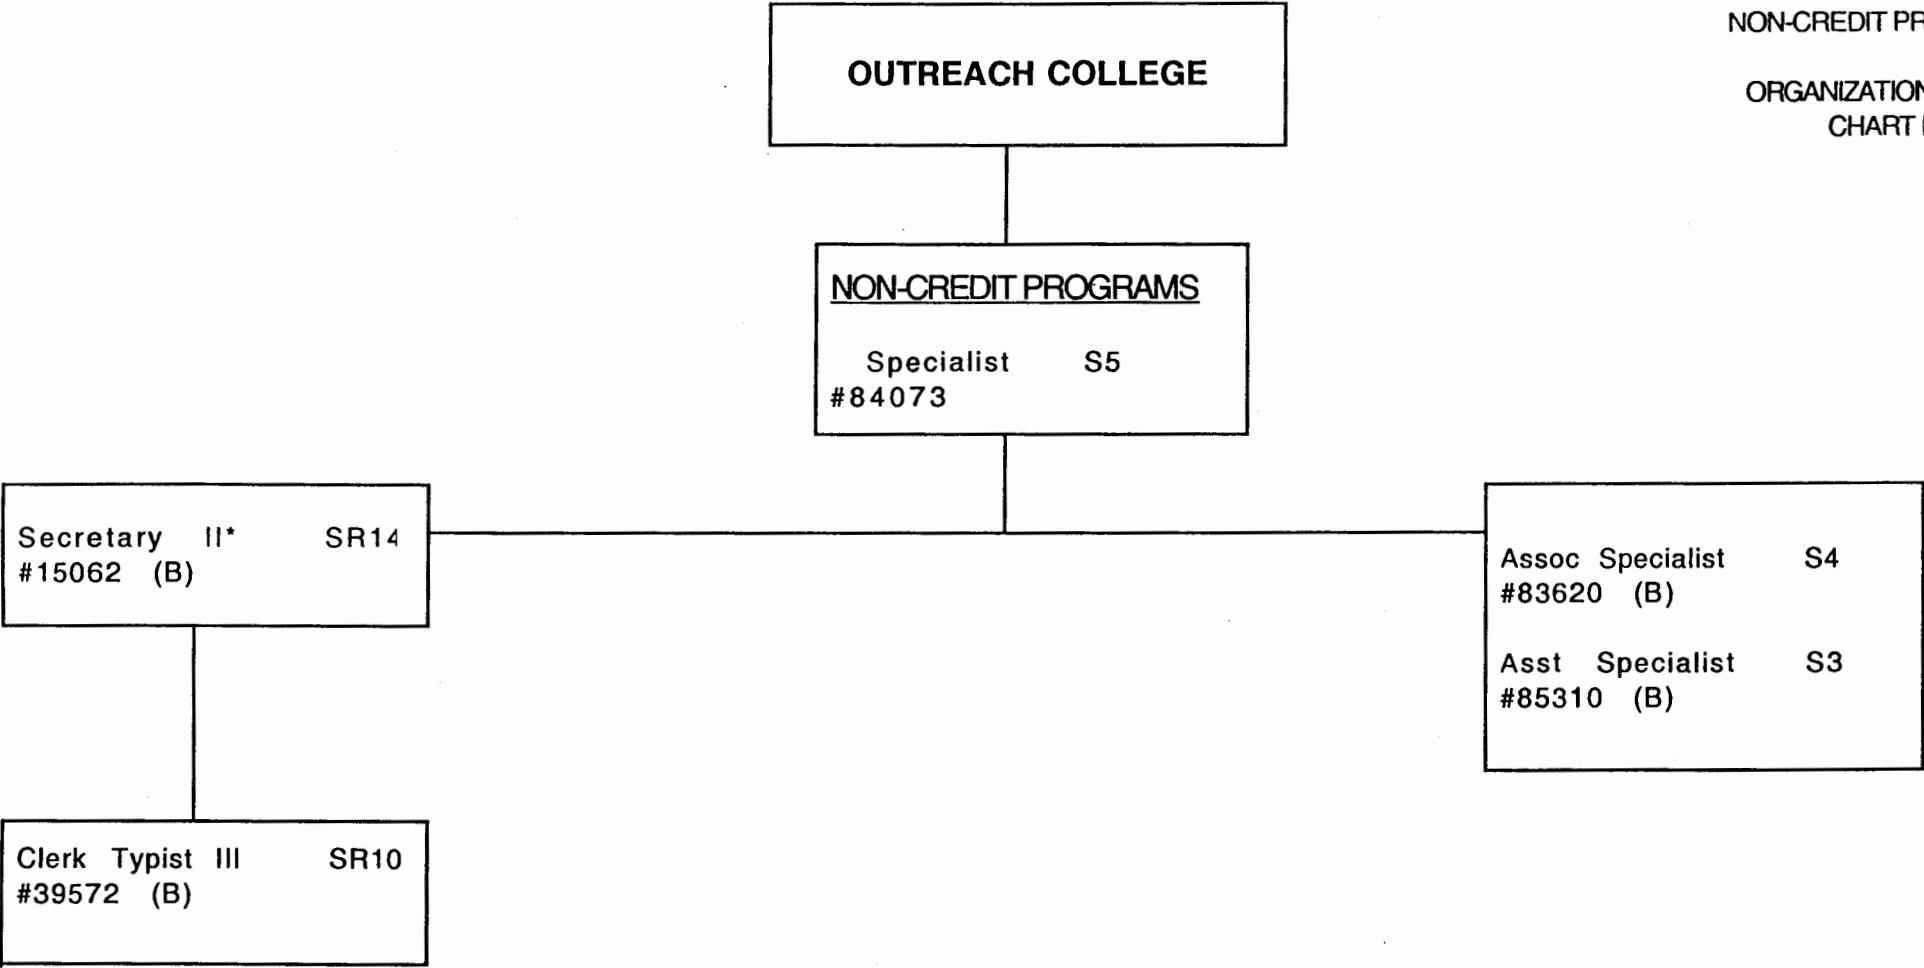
NON-CREDIT PR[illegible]

ORGANIZATION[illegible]
CHART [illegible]

OUTREACH COLLEGE

NON-CREDIT PROGRAMS

Specialist S5
#84073

Secretary II* SR14
#15062 (B)

Assoc Specialist S4
#83620 (B)

Asst Specialist S3
#85310 (B)

Clerk Typist III SR10
#39572 (B)